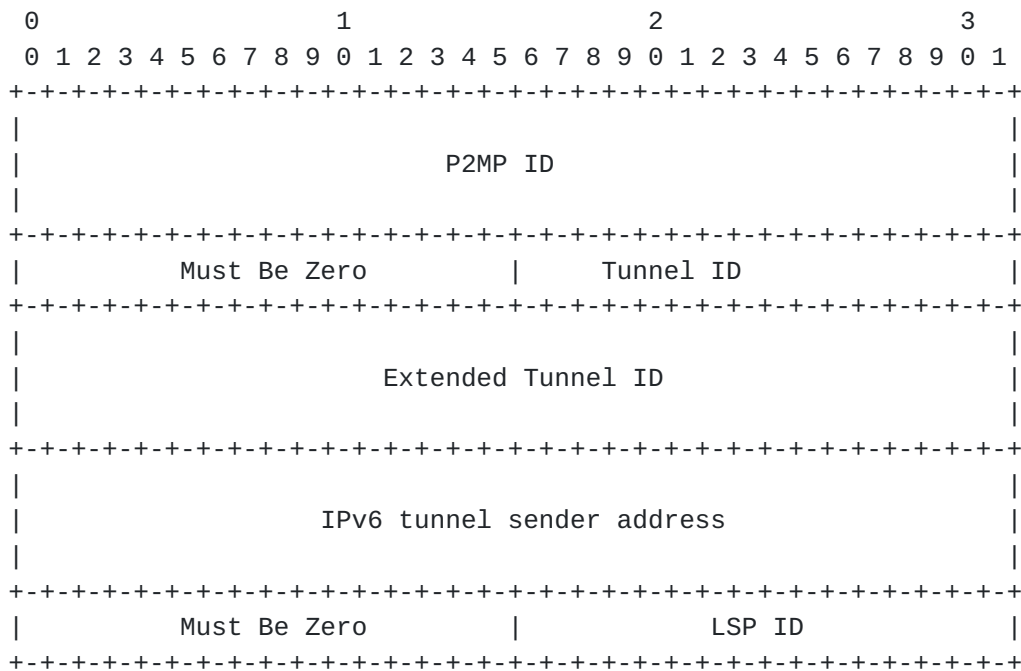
0                   1                   2                   3
 0 1 2 3 4 5 6 7 8 9 0 1 2 3 4 5 6 7 8 9 0 1 2 3 4 5 6 7 8 9 0 1
+-+-+-+-+-+-+-+-+-+-+-+-+-+-+-+-+-+-+-+-+-+-+-+-+-+-+-+-+-+-+-+-+
|                                                               |
|                          P2MP ID                              |
|                                                               |
+-+-+-+-+-+-+-+-+-+-+-+-+-+-+-+-+-+-+-+-+-+-+-+-+-+-+-+-+-+-+-+-+
|         Must Be Zero          |      Tunnel ID                |
+-+-+-+-+-+-+-+-+-+-+-+-+-+-+-+-+-+-+-+-+-+-+-+-+-+-+-+-+-+-+-+-+
|                                                               |
|                      Extended Tunnel ID                       |
|                                                               |
+-+-+-+-+-+-+-+-+-+-+-+-+-+-+-+-+-+-+-+-+-+-+-+-+-+-+-+-+-+-+-+-+
|                                                               |
|                   IPv6 tunnel sender address                  |
|                                                               |
+-+-+-+-+-+-+-+-+-+-+-+-+-+-+-+-+-+-+-+-+-+-+-+-+-+-+-+-+-+-+-+-+
|         Must Be Zero          |            LSP ID             |
+-+-+-+-+-+-+-+-+-+-+-+-+-+-+-+-+-+-+-+-+-+-+-+-+-+-+-+-+-+-+-+-+